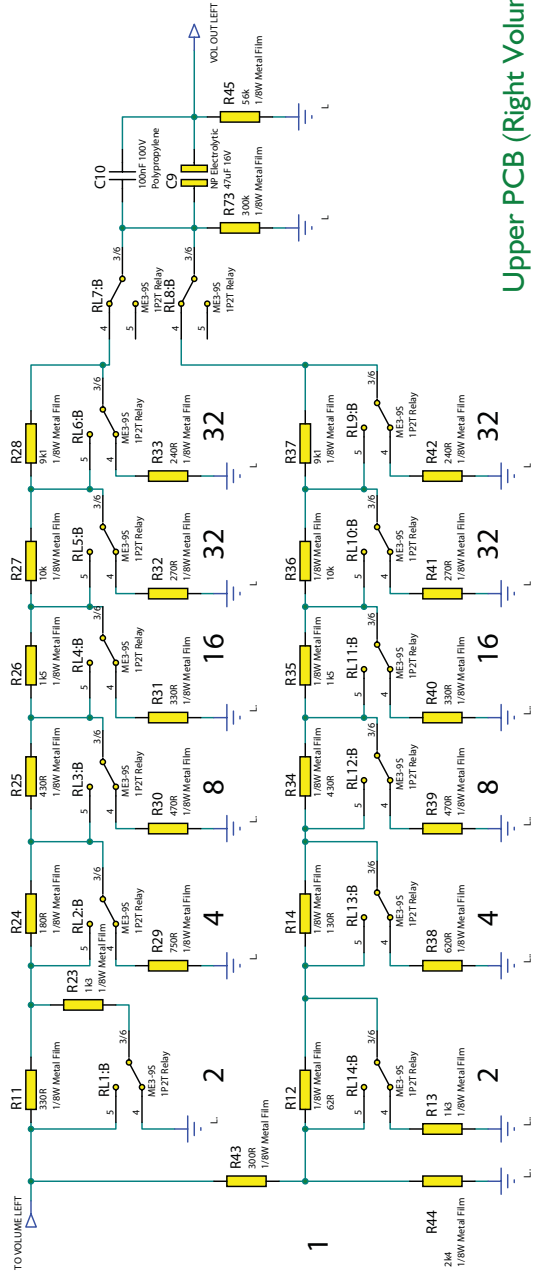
TO VOLUME LEFT

VOL OUT LEFT

Upper PCB (Right Volu

R11
330R
1/8W Metal Film

RL1:B
ME3-9S
1P2T Relay
3/6
5
4

2

R23
1k3
1/8W Metal Film

R24
180R
1/8W Metal Film

RL2:B
ME3-9S
1P2T Relay
3/6
5
4

R29
750R
1/8W Metal Film

4

R25
430R
1/8W Metal Film

RL3:B
ME3-9S
1P2T Relay
3/6
5
4

R30
470R
1/8W Metal Film

8

R26
1k5
1/8W Metal Film

RL4:B
ME3-9S
1P2T Relay
3/6
5
4

R31
330R
1/8W Metal Film

16

R27
10k
1/8W Metal Film

RL5:B
ME3-9S
1P2T Relay
3/6
5
4

R32
270R
1/8W Metal Film

32

R28
9k1
1/8W Metal Film

RL6:B
ME3-9S
1P2T Relay
3/6
5
4

R33
240R
1/8W Metal Film

32

RL7:B
ME3-9S
1P2T Relay
3/6
5
4

RL8:B
ME3-9S
1P2T Relay
3/6
5
4

C10
100nF 100V
Polypropylene

C9
NP Electrolytic
47uF 16V

R73
300k
1/8W Metal Film

R45
56k
1/8W Metal Film

R43
300R
1/8W Metal Film

1

R44
2k4
1/8W Metal Film

R12
1/8W Metal Film
62R

RL14:B
ME3-9S
1P2T Relay
3/6
5
4

R13
1k3
1/8W Metal Film

2

R14
1/8W Metal Film
130R

RL13:B
ME3-9S
1P2T Relay
3/6
5
4

R38
620R
1/8W Metal Film

4

R34
1/8W Metal Film
430R

RL12:B
ME3-9S
1P2T Relay
3/6
5
4

R39
470R
1/8W Metal Film

8

R35
1/8W Metal Film
1k5

RL11:B
ME3-9S
1P2T Relay
3/6
5
4

R40
330R
1/8W Metal Film

16

R36
1/8W Metal Film
10k

RL10:B
ME3-9S
1P2T Relay
3/6
5
4

R41
270R
1/8W Metal Film

32

R37
9k1
1/8W Metal Film

RL9:B
ME3-9S
1P2T Relay
3/6
5
4

R42
240R
1/8W Metal Film

32